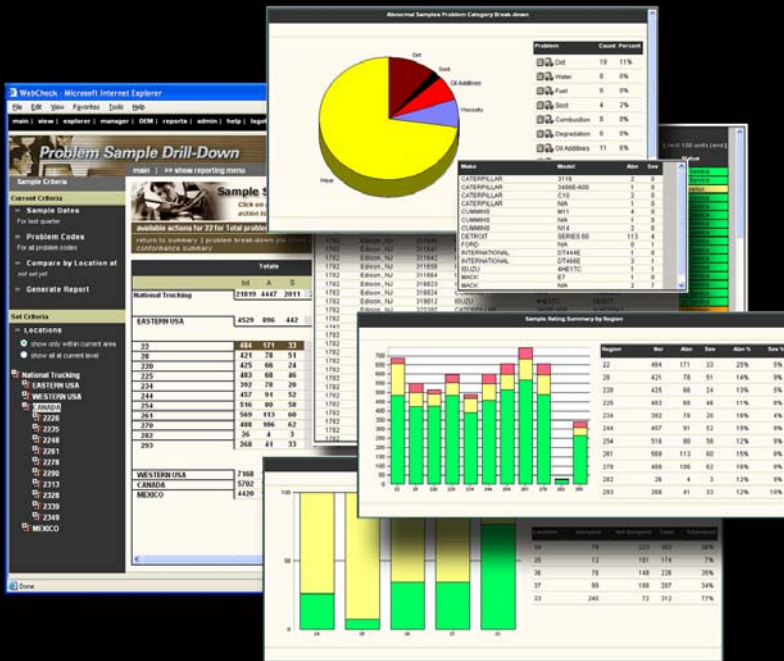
WebCheck - Microsoft Internet Explorer

File Edit View Favorites Tools Help

main | view | explorer | manager | OEM | reports | admin | help | logout

Problem Sample Drill-Down

main | >> show reporting menu

Sample Criteria

Current Criteria

Sample Dates
For last quarter

Problem Codes
For all problem codes

Compare by Location at
not set yet

Generate Report

Set Criteria

Locations

show only within current area

show all at current level

National Trucking
EASTERN USA
WESTERN USA
CANADA
2226
2235
2248
2261
2278
2290
2313
2328
2339
2349
MEXICO

Sample S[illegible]

Click on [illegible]
action t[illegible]

available actions for 22 for Total problem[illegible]

return to summary | problem break-down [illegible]
conformance summary

| | Totals | | | |
|---|---|---|---|---|
| | tot | A | B | |
| National Trucking | 21819 | 4447 | 2011 | |
| EASTERN USA | 4529 | 896 | 442 | |
| 22 | 484 | 171 | 33 | |
| 28 | 421 | 78 | 51 | |
| 220 | 425 | 66 | 24 | |
| 225 | 483 | 68 | 46 | |
| 234 | 392 | 78 | 20 | |
| 244 | 457 | 92 | 52 | |
| 254 | 516 | 80 | 58 | |
| 261 | 569 | 113 | 60 | |
| 270 | 489 | 106 | 62 | |
| 282 | 26 | 4 | 3 | |
| 293 | 268 | 41 | 33 | |
| WESTERN USA | 7168 | | | |
| CANADA | 5702 | | | |
| MEXICO | 4420 | | | |

Done

Abnormal Samples Problem Category Break down

Dirt
Soot
Oil Additives
Viscosity
Wear

| Problem | Count | Percent |
|---|---|---|
| Dirt | 19 | 11% |
| Water | 0 | 0% |
| Fuel | 0 | 0% |
| Soot | 4 | 2% |
| Combustion | 0 | 0% |
| Degradation | 0 | 0% |
| Oil Additives | 11 | 6% |

| Make | Model | Abn | Sev |
|---|---|---|---|
| CATERPILLAR | 3116 | 2 | 0 |
| CATERPILLAR | 3406E-600 | 1 | 0 |
| CATERPILLAR | C10 | 2 | 0 |
| CATERPILLAR | N/A | 1 | 0 |
| CUMMINS | M11 | 4 | 0 |
| CUMMINS | N/A | 1 | 0 |
| CUMMINS | N14 | 2 | 0 |
| DETROIT | SERIES 60 | 113 | 4 |
| FORD | N/A | 0 | 1 |
| INTERNATIONAL | DT444E | 1 | 0 |
| INTERNATIONAL | DT466E | 3 | 1 |
| ISUZU | 4HE1TC | 1 | 1 |
| MACK | E7 | 1 | 0 |
| MACK | N/A | 2 | 7 |

1782 Edison, NJ
ISUZU 4HE1TC

Status

Sample Rating Summary by Region

| Region | Nor | Abn | Sev | Abn % | Sev % |
|---|---|---|---|---|---|
| 22 | 484 | 171 | 33 | 25% | 5% |
| 28 | 421 | 78 | 51 | 14% | 9% |
| 220 | 425 | 66 | 24 | 13% | 5% |
| 225 | 483 | 68 | 46 | 11% | 8% |
| 234 | 392 | 78 | 20 | 16% | 4% |
| 244 | 457 | 92 | 52 | 15% | 9% |
| 254 | 516 | 80 | 58 | 12% | 9% |
| 261 | 569 | 113 | 60 | 15% | 8% |
| 270 | 489 | 106 | 62 | 16% | 9% |
| 282 | 26 | 4 | 3 | 12% | 9% |
| 293 | 268 | 41 | 33 | 12% | 10% |

22 28 220 225 234 244 254 261 270 282 293

100
50
0
24 25 26 27 28

| Location | Sampled | Not Sampled | Total | % Sampled |
|---|---|---|---|---|
| 24 | 74 | 221 | 302 | 26% |
| 25 | 13 | 161 | 174 | 7% |
| 26 | 78 | 148 | 226 | 35% |
| 27 | 99 | 188 | 287 | 34% |
| 33 | 240 | 72 | 312 | 77% |